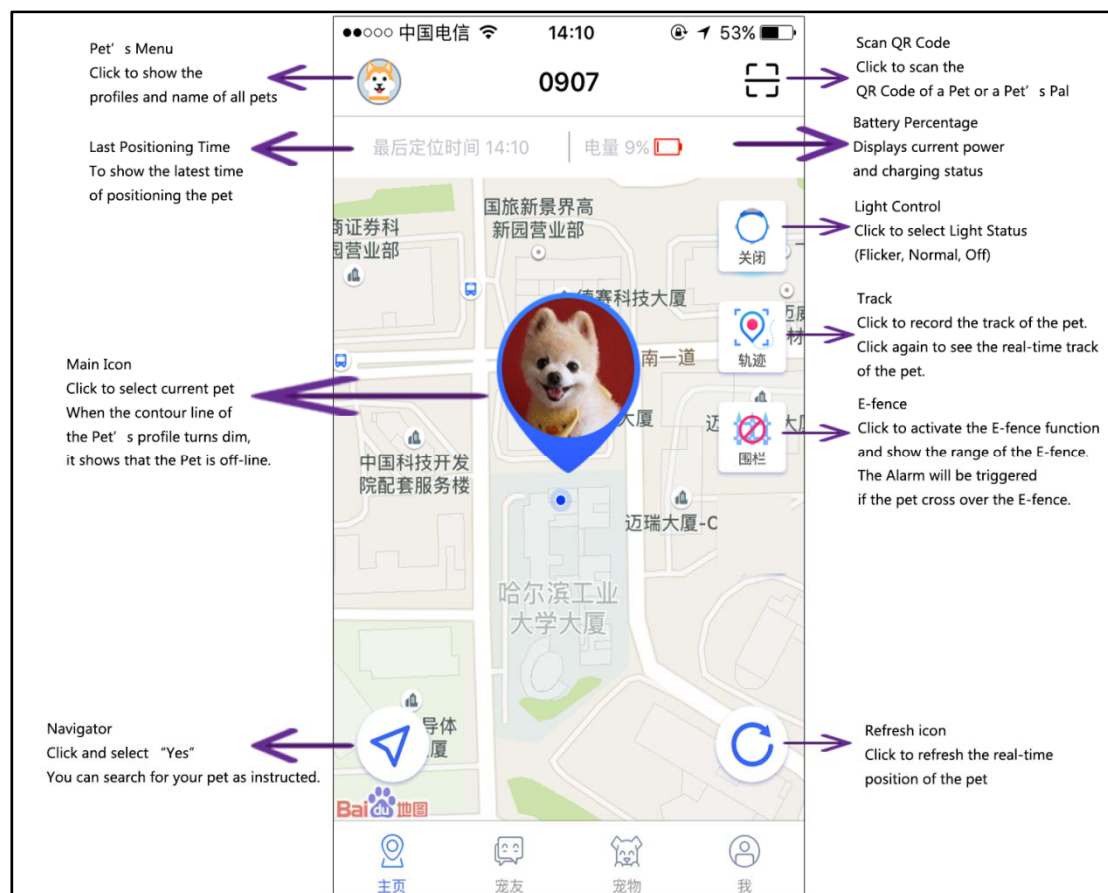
Pet’s Menu
Click to show the profiles and name of all pets

●●○○○ 中国电信 14:10 53%

0907

Scan QR Code
Click to scan the QR Code of a Pet or a Pet’s Pal

Last Positioning Time
To show the latest time of positioning the pet

最后定位时间 14:10 | 电量 9%

Battery Percentage
Displays current power and charging status

商证券科
园营业部

国旅新景界高
新园营业部

关闭

Light Control
Click to select Light Status (Flicker, Normal, Off)

德赛科技大厦

轨迹

Track
Click to record the track of the pet. Click again to see the real-time track of the pet.

Main Icon
Click to select current pet
When the contour line of the Pet’s profile turns dim, it shows that the Pet is off-line.

南一道

大厦

迈

围栏

E-fence
Click to activate the E-fence function and show the range of the E-fence. The Alarm will be triggered if the pet cross over the E-fence.

中国科技开发
院配套服务楼

迈瑞大厦-C

哈尔滨工业
大学大厦

导体
厦

Navigator
Click and select “Yes”
You can search for your pet as instructed.

Refresh icon
Click to refresh the real-time position of the pet

Baidu地图

主页 宠友 宠物 我